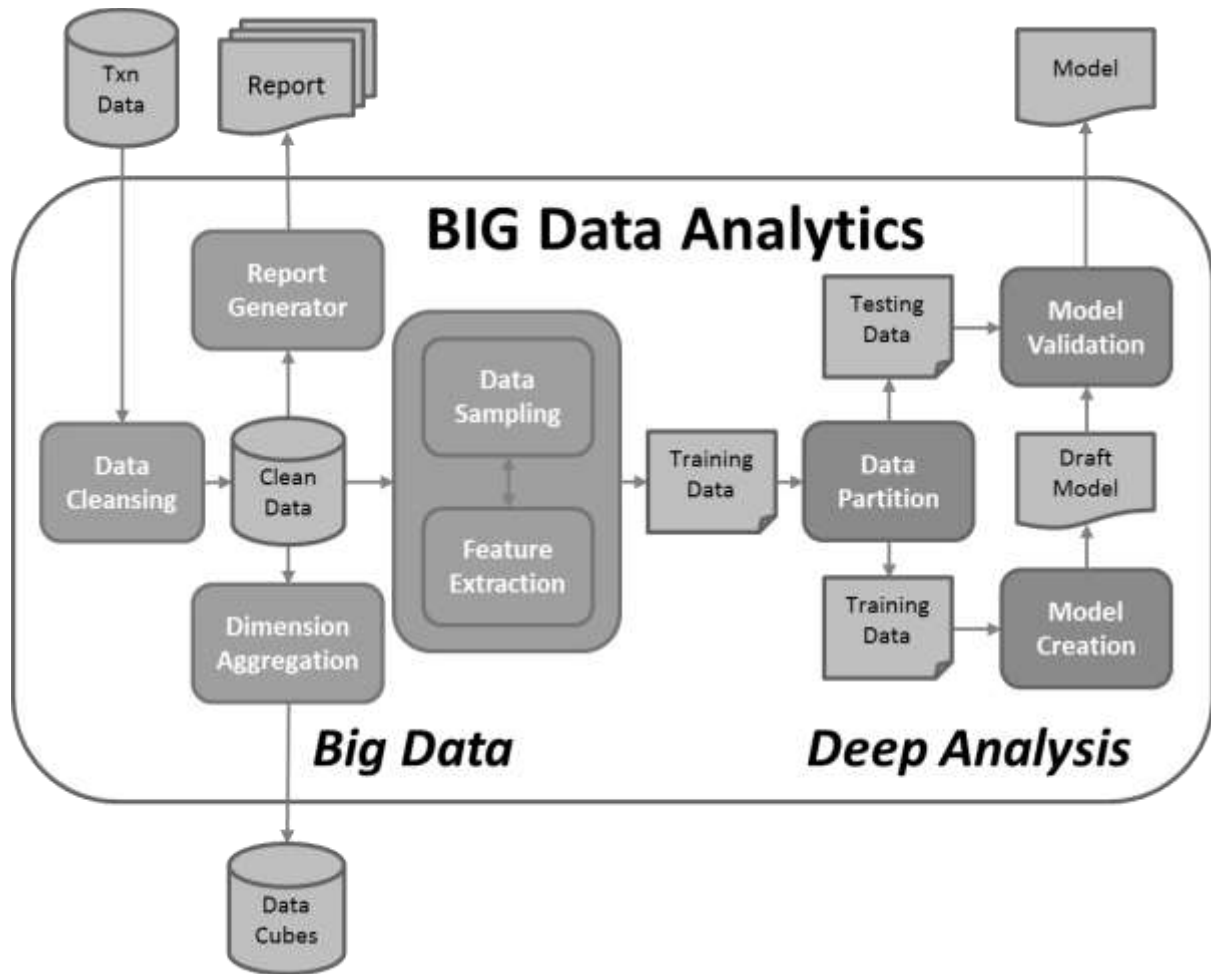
Txn Data

Report

Model

BIG Data Analytics

Report Generator

Testing Data

Model Validation

Data Sampling

Data Cleansing

Clean Data

Training Data

Data Partition

Draft Model

Feature Extraction

Dimension Aggregation

Training Data

Model Creation

Big Data

Deep Analysis

Data Cubes